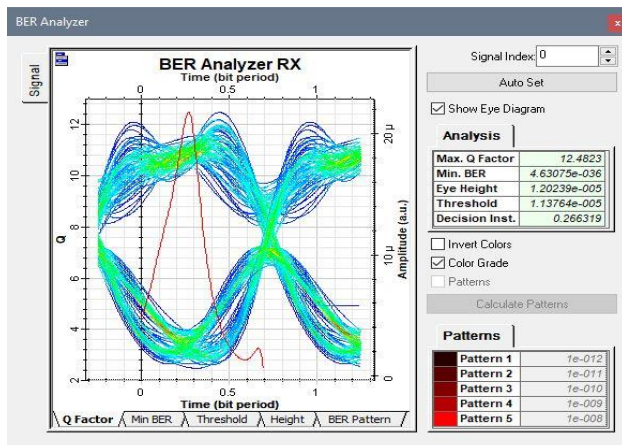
BER Analyzer

Signal

BER Analyzer RX

Time (bit period)

0 0.5 1

12
10
8
6
4
2

Q

20 μ

10 μ

Amplitude (a.u.)

0 0.5 1

Time (bit period)

Q Factor | Min BER | Threshold | Height | BER Pattern

Signal Index: 0

Auto Set

Show Eye Diagram

Analysis

| Max. Q Factor | 12.4823 |
|---|---|
| Min. BER | 4.63075e-036 |
| Eye Height | 1.20239e-005 |
| Threshold | 1.13764e-005 |
| Decision Inst. | 0.266319 |

Invert Colors

Color Grade

Patterns

Calculate Patterns

Patterns

| | Pattern 1 | 1e-012 |
|---|---|---|
| | Pattern 2 | 1e-011 |
| | Pattern 3 | 1e-010 |
| | Pattern 4 | 1e-009 |
| | Pattern 5 | 1e-008 |